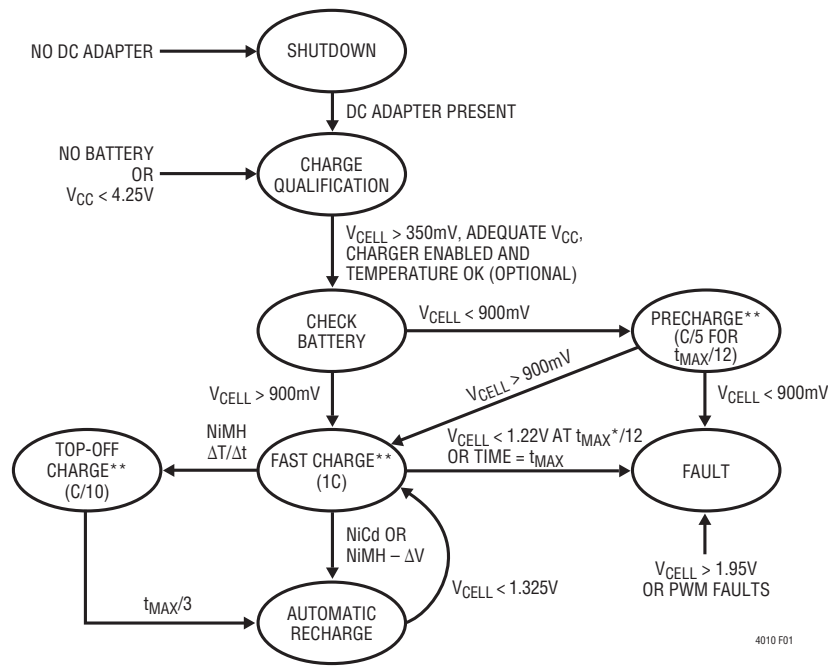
NO DC ADAPTER

SHUTDOWN

DC ADAPTER PRESENT

NO BATTERY OR $V_{CC}$ < 4.25V

CHARGE QUALIFICATION

$V_{CELL}$ > 350mV, ADEQUATE $V_{CC}$, CHARGER ENABLED AND TEMPERATURE OK (OPTIONAL)

CHECK BATTERY

$V_{CELL}$ < 900mV

PRECHARGE** (C/5 FOR $t_{MAX}$/12)

$V_{CELL}$ > 900mV

$V_{CELL}$ > 900mV

$V_{CELL}$ < 900mV

TOP-OFF CHARGE** (C/10)

NiMH $\Delta T/\Delta t$

FAST CHARGE** (1C)

$V_{CELL}$ < 1.22V AT $t_{MAX}$*/12 OR TIME = $t_{MAX}$

FAULT

NiCd OR NiMH – $\Delta V$

$V_{CELL}$ < 1.325V

$V_{CELL}$ > 1.95V OR PWM FAULTS

$t_{MAX}$/3

AUTOMATIC RECHARGE

4010 F01